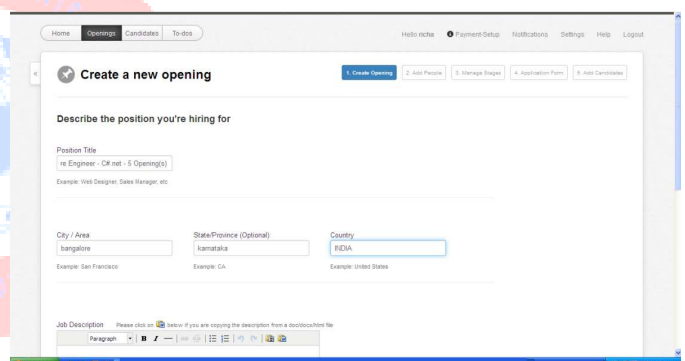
Home Openings Candidates To-dos

Hello richa Payment Setup Notifications Settings Help Logout

«

Create a new opening

1. Create Opening 2. Add People 3. Manage Stages 4. Application Form 5. Add Candidates

Describe the position you're hiring for

Position Title
re Engineer - C# net - 5 Opening(s)
Example: Web Designer, Sales Manager, etc

City / Area
bangalore
Example: San Francisco

State/Province (Optional)
karnataka
Example: CA

Country
INDIA
Example: United States

Job Description Please click on below if you are copying the description from a doc/docx/html file

Paragraph B I